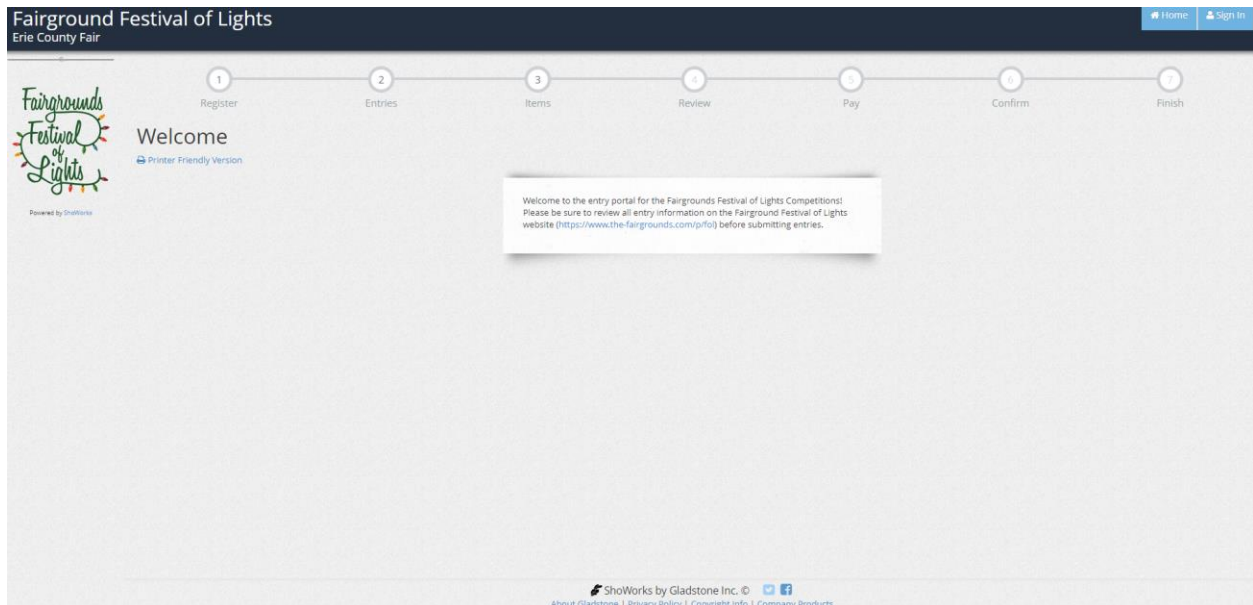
Fairground Festival of Lights
Erie County Fair

Home Sign In

Fairgrounds Festival of Lights

Powered by ShoWorks

1 Register 2 Entries 3 Items 4 Review 5 Pay 6 Confirm 7 Finish

Welcome

Printer Friendly Version

Welcome to the entry portal for the Fairgrounds Festival of Lights Competitions! Please be sure to review all entry information on the Fairground Festival of Lights website (https://www.the-fairgrounds.com/p/fol) before submitting entries.

ShoWorks by Gladstone Inc. ©

About Gladstone | Privacy Policy | Copyright Info | Company Products